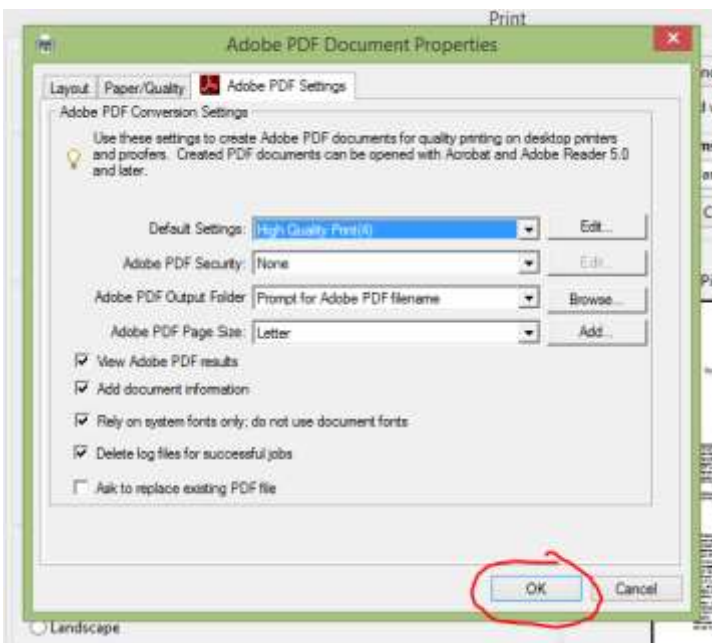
Print

Adobe PDF Document Properties

Layout | Paper/Quality | Adobe PDF Settings

Adobe PDF Conversion Settings

Use these settings to create Adobe PDF documents for quality printing on desktop printers and proofers. Created PDF documents can be opened with Acrobat and Adobe Reader 5.0 and later.

Default Settings: High Quality Print(4) | Edit...

Adobe PDF Security: None | Edit...

Adobe PDF Output Folder: Prompt for Adobe PDF filename | Browse...

Adobe PDF Page Size: Letter | Add...

View Adobe PDF results

Add document information

Rely on system fonts only; do not use document fonts

Delete log files for successful jobs

Ask to replace existing PDF file

OK | Cancel

Landscape